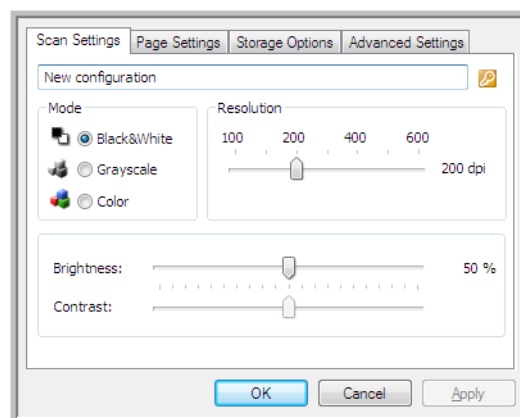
Scan Settings | Page Settings | Storage Options | Advanced Settings

New configuration

Mode
Black&White
Grayscale
Color

Resolution
100 200 400 600
200 dpi

Brightness: 50 %
Contrast:

OK | Cancel | Apply